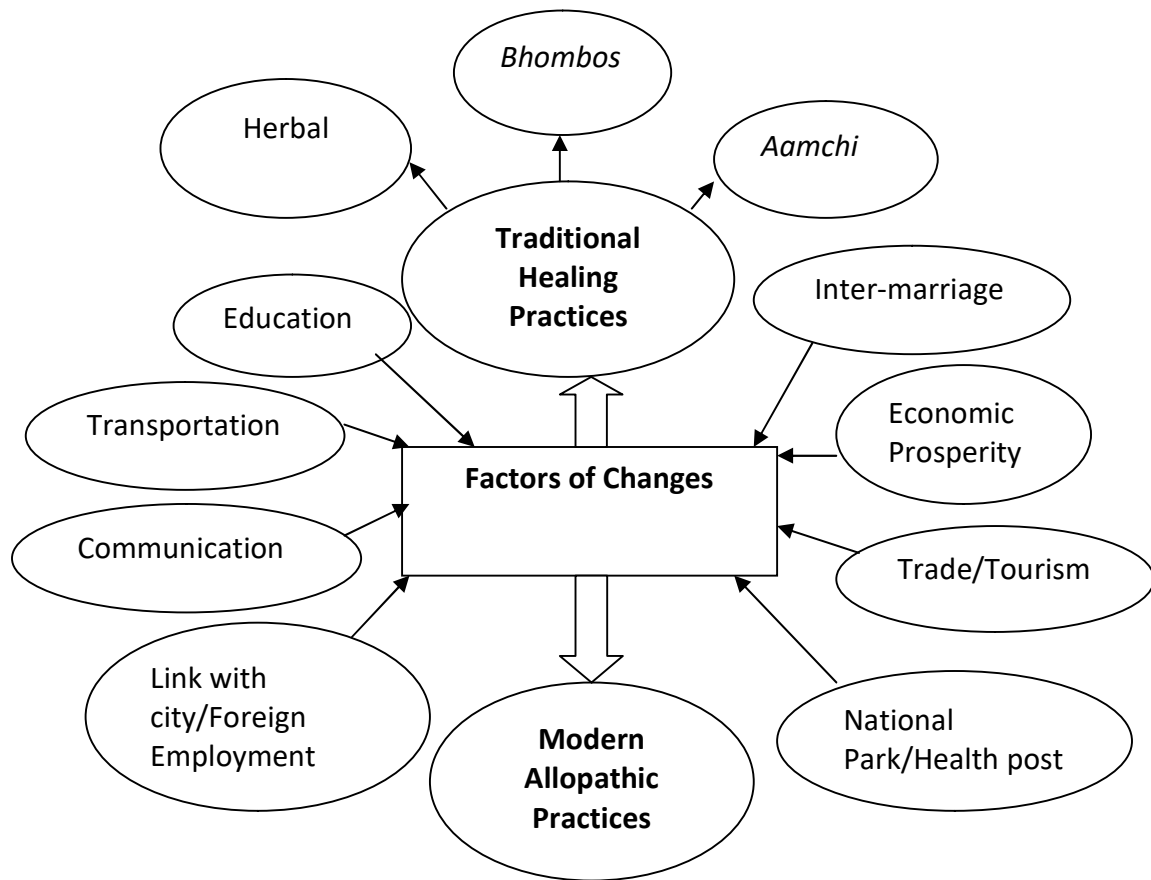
Bhombos

Herbal

Aamchi

Traditional Healing Practices

Education

Inter-marriage

Transportation

Economic Prosperity

Factors of Changes

Communication

Trade/Tourism

Link with city/Foreign Employment

Modern Allopathic Practices

National Park/Health post